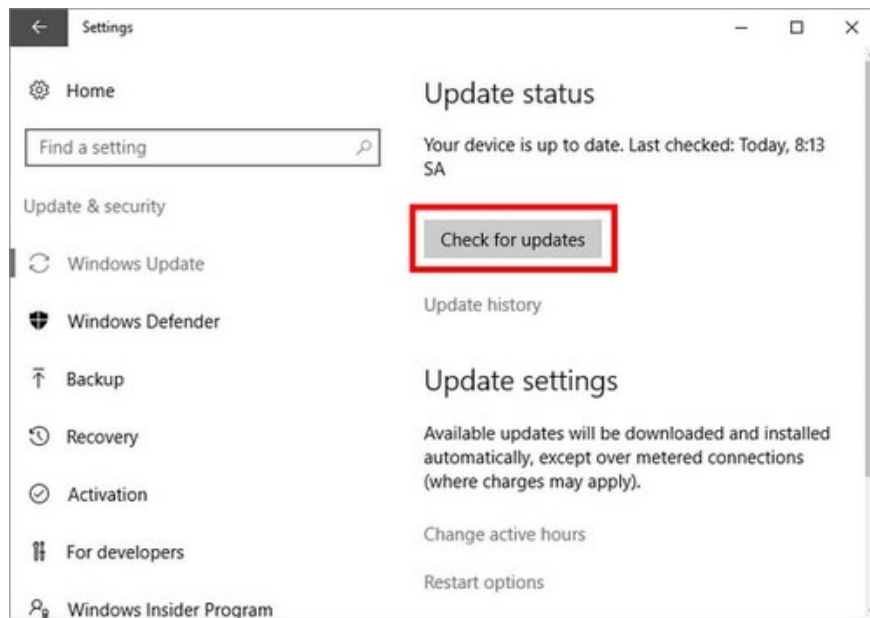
Settings

Home

Find a setting

Update & security

Windows Update

Windows Defender

Backup

Recovery

Activation

For developers

Windows Insider Program

Update status

Your device is up to date. Last checked: Today, 8:13 SA

Check for updates

Update history

Update settings

Available updates will be downloaded and installed automatically, except over metered connections (where charges may apply).

Change active hours

Restart options